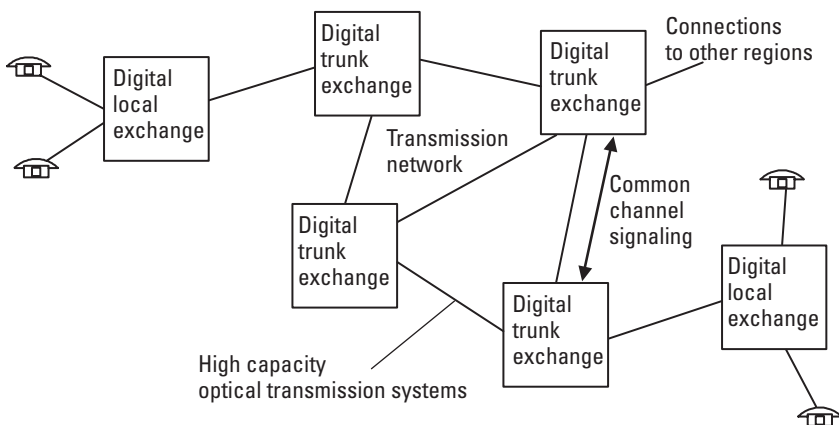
Digital local exchange

Digital trunk exchange

Digital trunk exchange

Connections to other regions

Transmission network

Common channel signaling

Digital trunk exchange

Digital trunk exchange

Digital local exchange

High capacity optical transmission systems